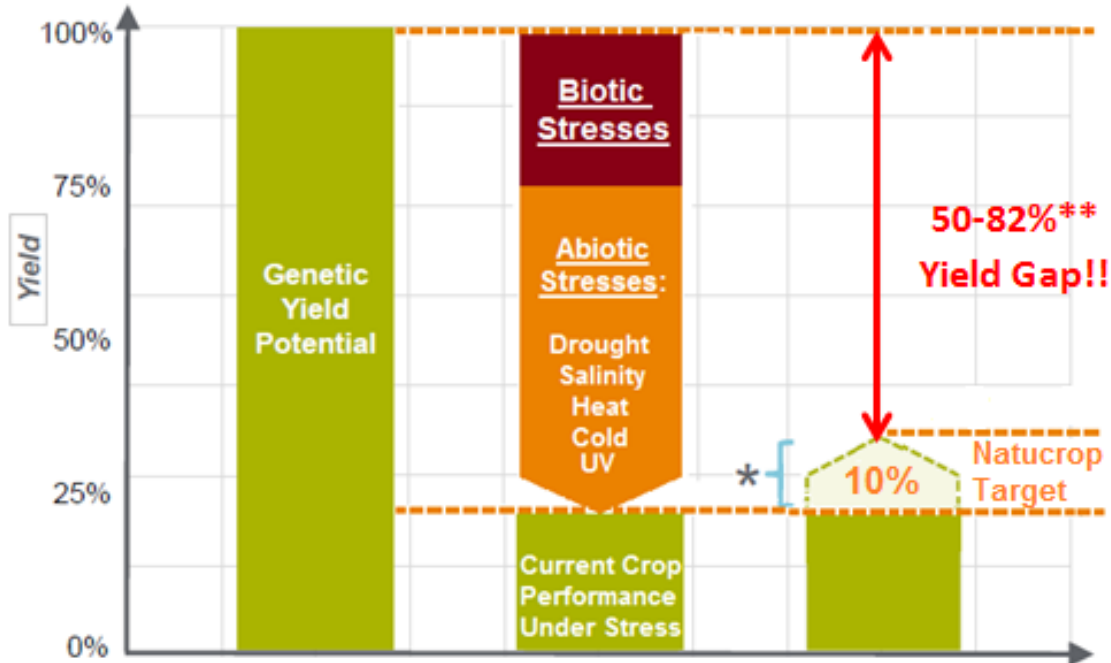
100%
75%
50%
25%
0%

Yield

Genetic Yield Potential

Biotic Stresses

Abiotic Stresses:

Drought
Salinity
Heat
Cold
UV

Current Crop Performance Under Stress

50-82%**
Yield Gap!!

*

10%

Natucrop Target